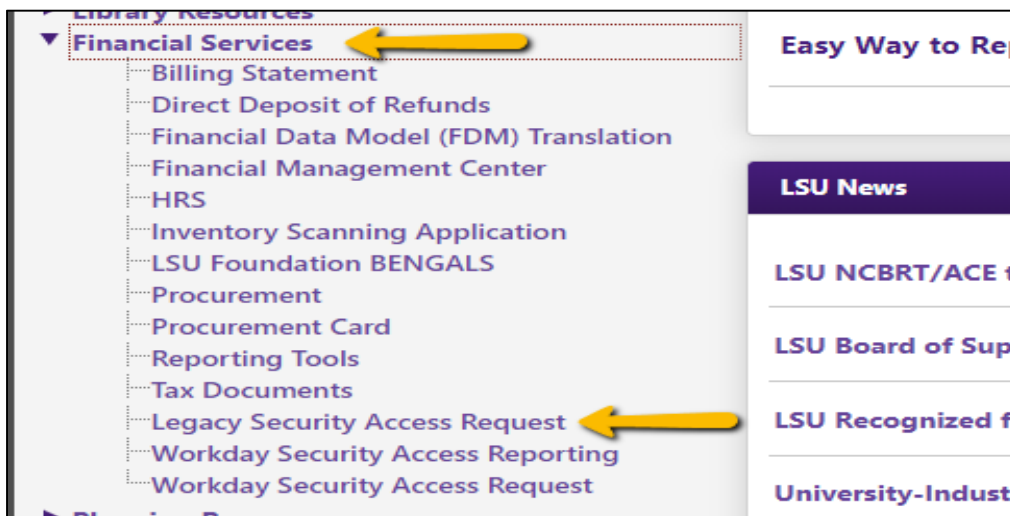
Library Resources
Financial Services
Billing Statement
Direct Deposit of Refunds
Financial Data Model (FDM) Translation
Financial Management Center
HRS
Inventory Scanning Application
LSU Foundation BENGALS
Procurement
Procurement Card
Reporting Tools
Tax Documents
Legacy Security Access Request
Workday Security Access Reporting
Workday Security Access Request
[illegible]

Easy Way to Re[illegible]

LSU News

LSU NCBRT/ACE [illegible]

LSU Board of Sup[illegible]

LSU Recognized f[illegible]

University-Indust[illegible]